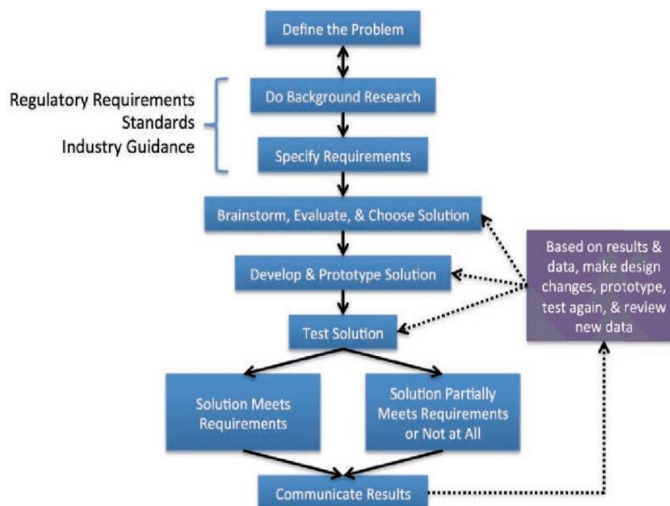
Define the Problem

Regulatory Requirements
Standards
Industry Guidance

Do Background Research

Specify Requirements

Brainstorm, Evaluate, & Choose Solution

Develop & Prototype Solution

Test Solution

Based on results & data, make design changes, prototype, test again, & review new data

Solution Meets Requirements

Solution Partially Meets Requirements or Not at All

Communicate Results